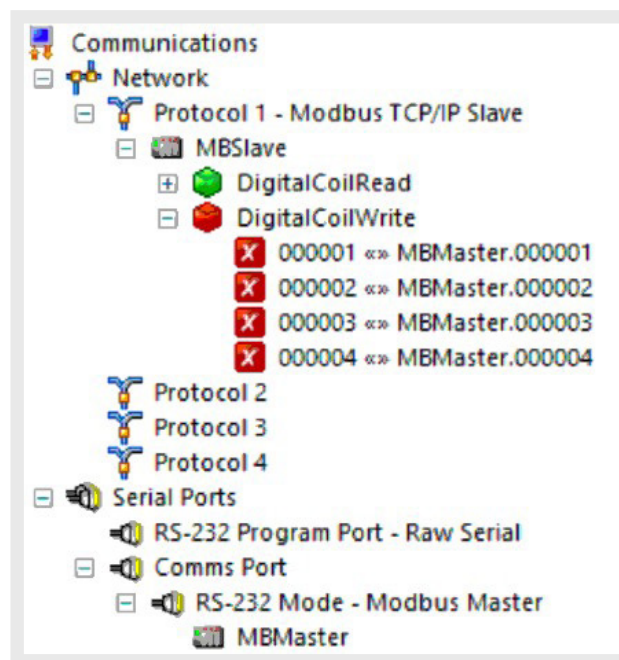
Communications
Network
Protocol 1 - Modbus TCP/IP Slave
MBSlave
DigitalCoilRead
DigitalCoilWrite
000001 «» MBMaster.000001
000002 «» MBMaster.000002
000003 «» MBMaster.000003
000004 «» MBMaster.000004
Protocol 2
Protocol 3
Protocol 4
Serial Ports
RS-232 Program Port - Raw Serial
Comms Port
RS-232 Mode - Modbus Master
MBMaster